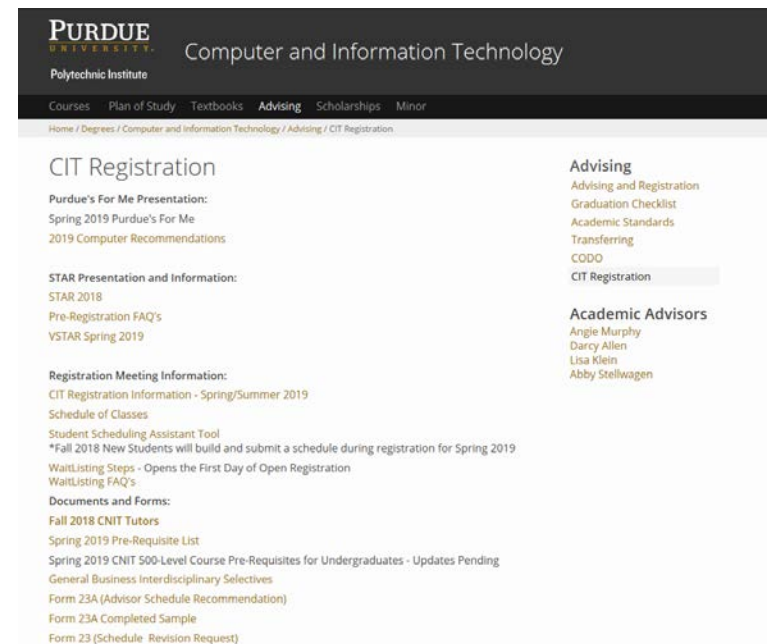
PURDUE
UNIVERSITY.
Polytechnic Institute

Computer and Information Technology

Courses Plan of Study Textbooks Advising Scholarships Minor

Home / Degrees / Computer and Information Technology / Advising / CIT Registration

CIT Registration

Purdue's For Me Presentation:
Spring 2019 Purdue's For Me
2019 Computer Recommendations

STAR Presentation and Information:
STAR 2018
Pre-Registration FAQ's
VSTAR Spring 2019

Registration Meeting Information:
CIT Registration Information - Spring/Summer 2019
Schedule of Classes
Student Scheduling Assistant Tool
*Fall 2018 New Students will build and submit a schedule during registration for Spring 2019
WaitListing Steps - Opens the First Day of Open Registration
WaitListing FAQ's
Documents and Forms:
Fall 2018 CNIT Tutors
Spring 2019 Pre-Requisite List
Spring 2019 CNIT 500-Level Course Pre-Requisites for Undergraduates - Updates Pending
General Business Interdisciplinary Selectives
Form 23A (Advisor Schedule Recommendation)
Form 23A Completed Sample
Form 23 (Schedule Revision Request)

Advising
Advising and Registration
Graduation Checklist
Academic Standards
Transferring
CODO
CIT Registration

Academic Advisors
Angie Murphy
Darcy Allen
Lisa Klein
Abby Stellwagen